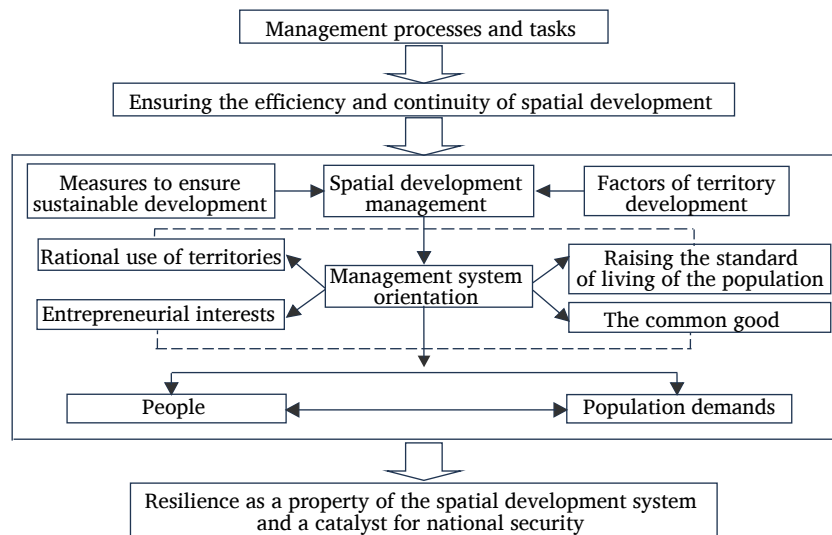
Management processes and tasks

Ensuring the efficiency and continuity of spatial development

Measures to ensure sustainable development

Spatial development management

Factors of territory development

Rational use of territories

Management system orientation

Raising the standard of living of the population

Entrepreneurial interests

The common good

People

Population demands

Resilience as a property of the spatial development system and a catalyst for national security